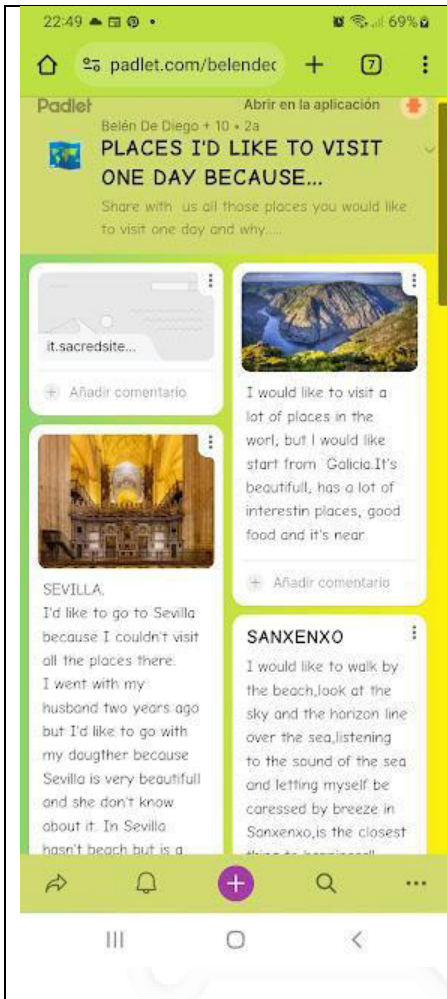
22:49 69%

padlet.com/belendec

7

Padlet

Abrir en la aplicación

Belén De Diego • 10 • 2a

PLACES I'D LIKE TO VISIT ONE DAY BECAUSE...

Share with us all those places you would like to visit one day and why....

it.sacredsite...

Añadir comentario

SEVILLA.
I'd like to go to Sevilla because I couldn't visit all the places there.
I went with my husband two years ago but I'd like to go with my dougther because Sevilla is very beautifull and she don't know about it. In Sevilla hasn't beach but is a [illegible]

I would like to visit a lot of places in the worl, but I would like start from Galicia.It's beautifull, has a lot of interestin places, good food and it's near.

Añadir comentario

SANXENXO

I would like to walk by the beach,look at the sky and the horizon line over the sea,listening to the sound of the sea and letting myself be caressed by breeze in Sanxenxo,is the closest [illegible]